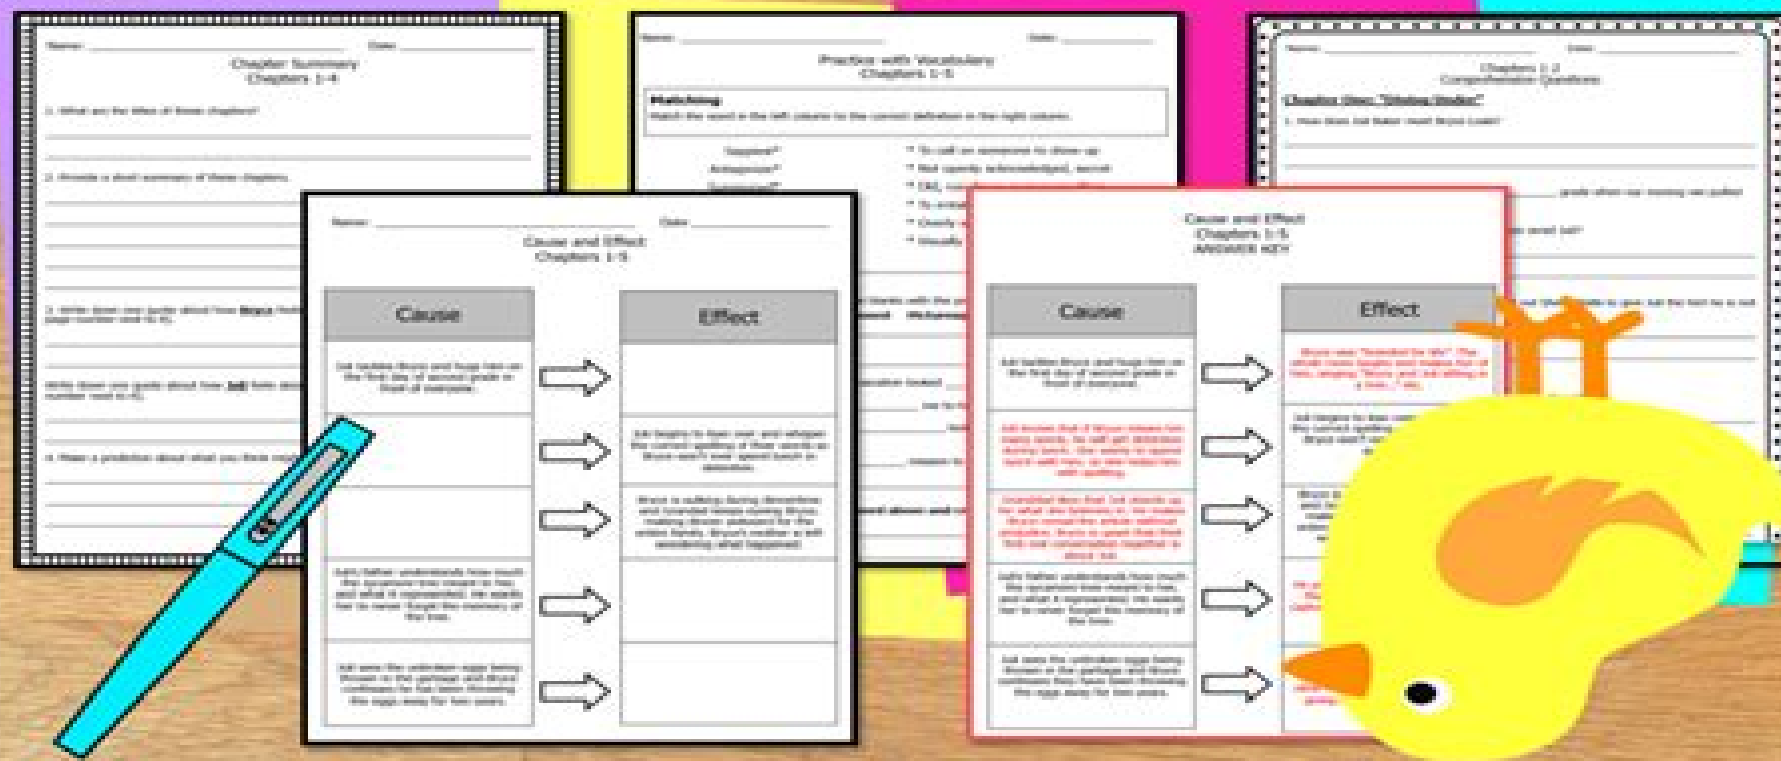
Name: Date:
Chapter Summary
Chapters 1-4
1. What are the titles of these chapters?
2. Provide a short summary of these chapters.
3. Write down one quote about how Bryce feels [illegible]
Write down one quote about how Juli feels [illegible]
4. Make a prediction about what you think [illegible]

Name: Date:
Practice with Vocabulary
Chapters 1-5
Matching
Match the word in the left column to the correct definition in the right column.

Name: Date:
Chapters 1-2
Comprehension Questions

Name: Date:
Cause and Effect
Chapters 1-5
| Cause | | Effect |
|---|---|---|
| Juli tackles Bryce and hugs him on the first day of second grade in front of everyone. | ⇨ | |
| | ⇨ | Juli begins to lean over, and whisper the correct spelling of their words so Bryce won't ever spend lunch in detention. |
| | ⇨ | Bryce is sulking during dinnertime and Grandad keeps eyeing Bryce making Bryce paranoid for the entire family. Bryce's mother is left wondering what happened. |
| Juli's father understands how much the sycamore tree meant to her, and what it represented. He wants her to never forget the memory of the tree. | ⇨ | |
| Juli sees the unbroken eggs being thrown in the garbage and Bryce confesses he has been throwing the eggs away for two years. | ⇨ | |

Cause and Effect
Chapters 1-5
ANSWER KEY
| Cause | | Effect |
|---|---|---|
| Juli tackles Bryce and hugs him on the first day of second grade in front of everyone. | ⇨ | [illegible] |
| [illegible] | ⇨ | Juli begins to lean over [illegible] |
| Grandad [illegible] | ⇨ | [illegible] |
| Juli's father understands how much the sycamore tree meant to her, and what it represented. He wants her to never forget the memory of the tree. | ⇨ | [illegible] |
| Juli sees the unbroken eggs being thrown in the garbage and Bryce confesses they have been throwing the eggs away for two years. | ⇨ | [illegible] |